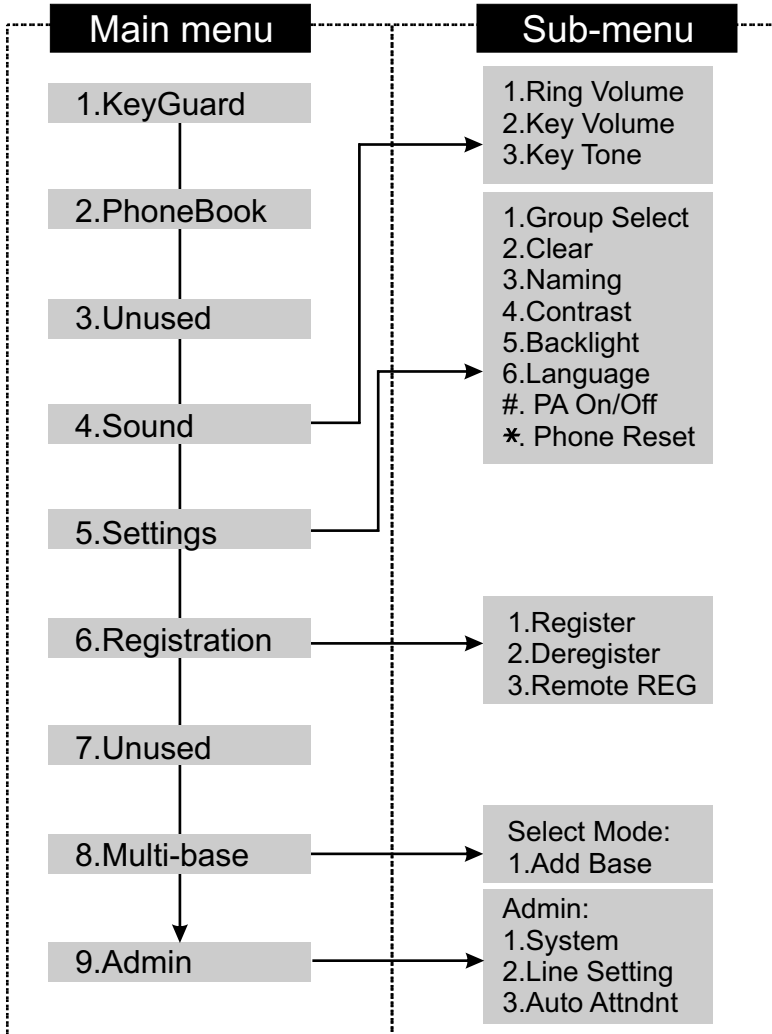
Main menu

1.KeyGuard

2.PhoneBook

3.Unused

4.Sound

5.Settings

6.Registration

7.Unused

8.Multi-base

9.Admin

Sub-menu

1.Ring Volume
2.Key Volume
3.Key Tone

1.Group Select
2.Clear
3.Naming
4.Contrast
5.Backlight
6.Language
#. PA On/Off
*. Phone Reset

1.Register
2.Deregister
3.Remote REG

Select Mode:
1.Add Base

Admin:
1.System
2.Line Setting
3.Auto Attndnt